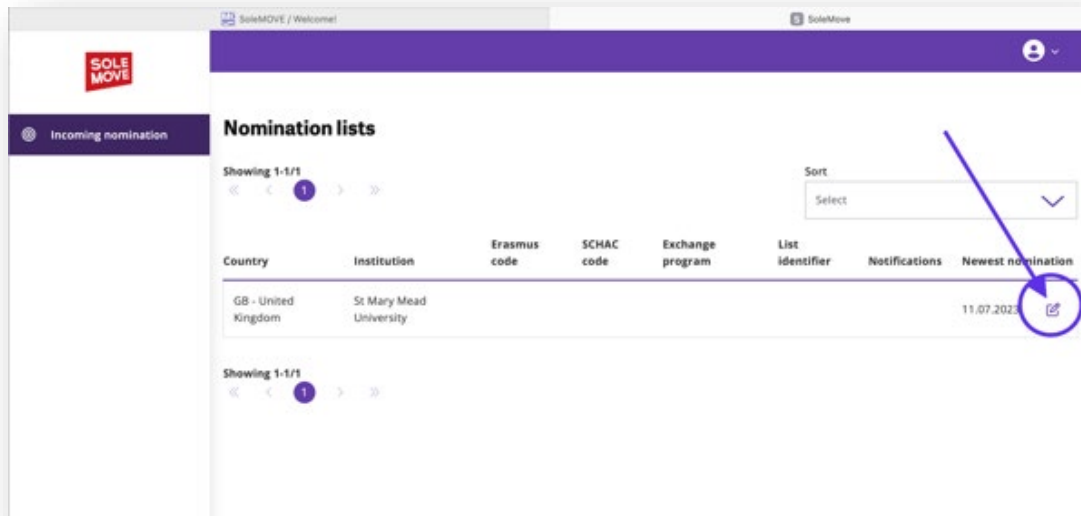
SoleMOVE / Welcome!

SoleMove

SOLE MOVE

Incoming nomination

Nomination lists

Showing 1-1/1

« ‹ 1 › »

Sort

Select

| Country | Institution | Erasmus code | SCHAC code | Exchange program | List identifier | Notifications | Newest nomination |
|---|---|---|---|---|---|---|---|
| GB - United Kingdom | St Mary Mead University | | | | | | 11.07.2023 |

Showing 1-1/1

« ‹ 1 › »